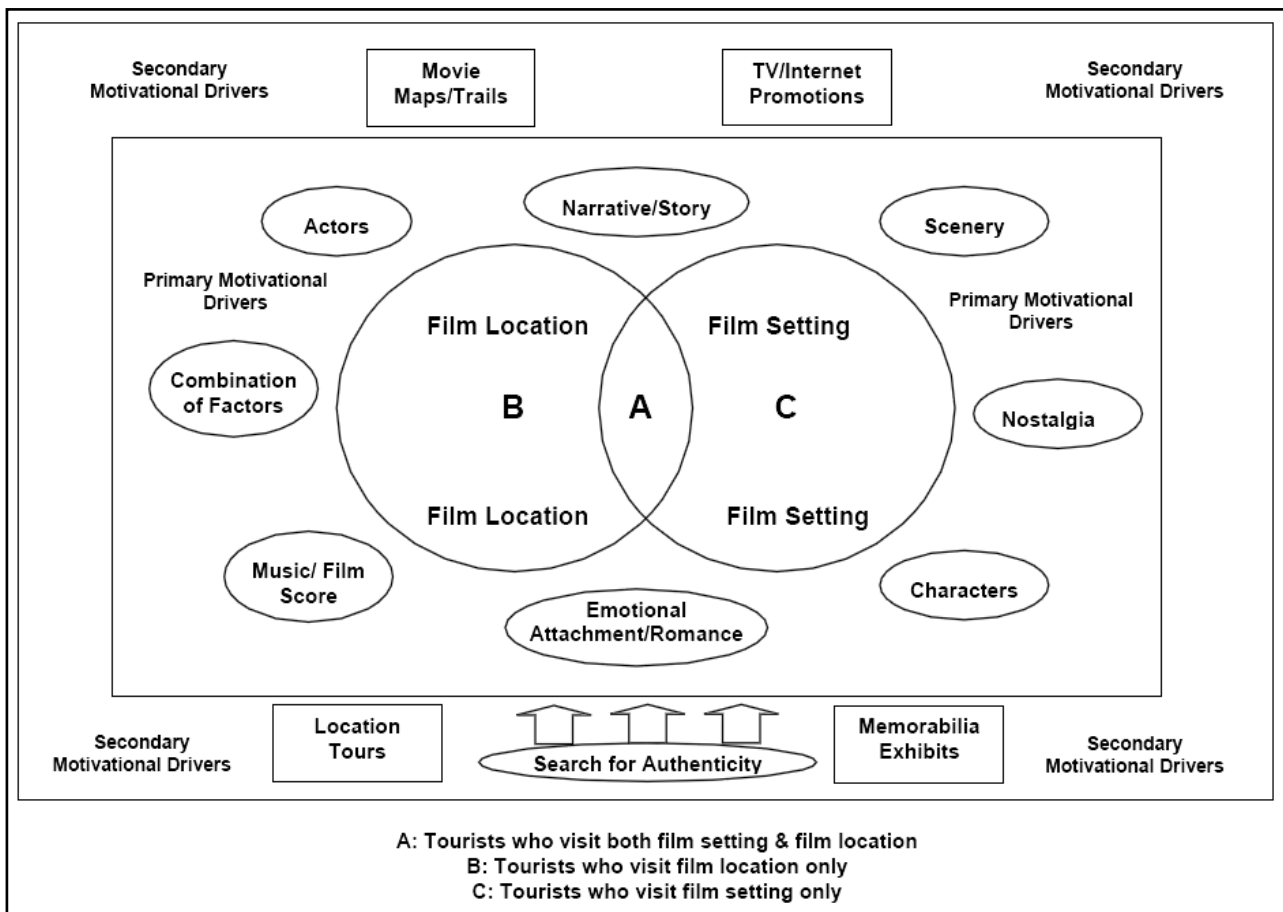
Secondary Motivational Drivers

Movie Maps/Trails

TV/Internet Promotions

Secondary Motivational Drivers

Actors

Narrative/Story

Scenery

Primary Motivational Drivers

Film Location

Film Setting

Primary Motivational Drivers

Combination of Factors

B

A

C

Nostalgia

Film Location

Film Setting

Music/ Film Score

Characters

Emotional Attachment/Romance

Secondary Motivational Drivers

Location Tours

Search for Authenticity

Memorabilia Exhibits

Secondary Motivational Drivers

A: Tourists who visit both film setting & film location
B: Tourists who visit film location only
C: Tourists who visit film setting only